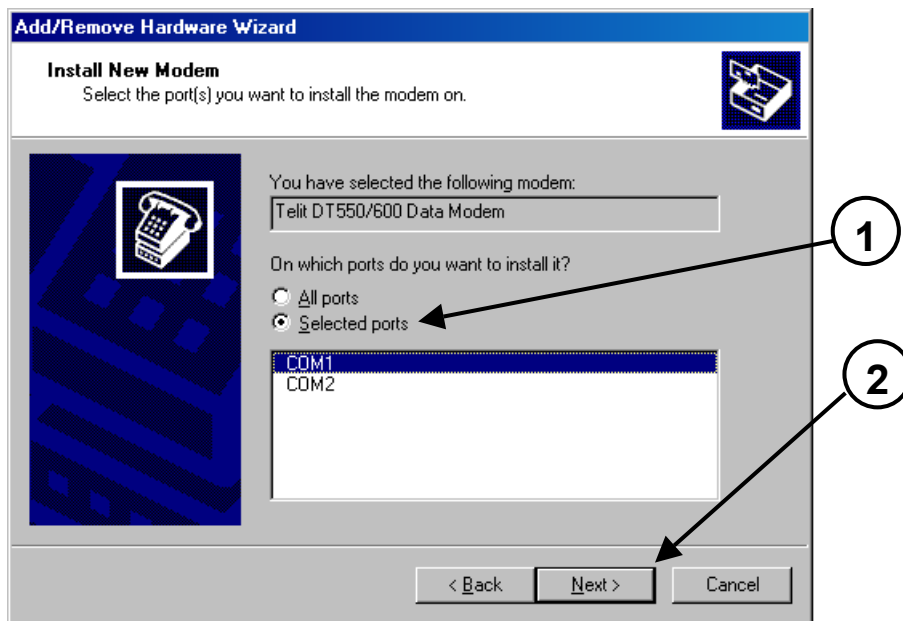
Add/Remove Hardware Wizard

Install New Modem
Select the port(s) you want to install the modem on.

You have selected the following modem:
Telit DT550/600 Data Modem

On which ports do you want to install it?
All ports
Selected ports

COM1
COM2

1

2

< Back
Next >
Cancel